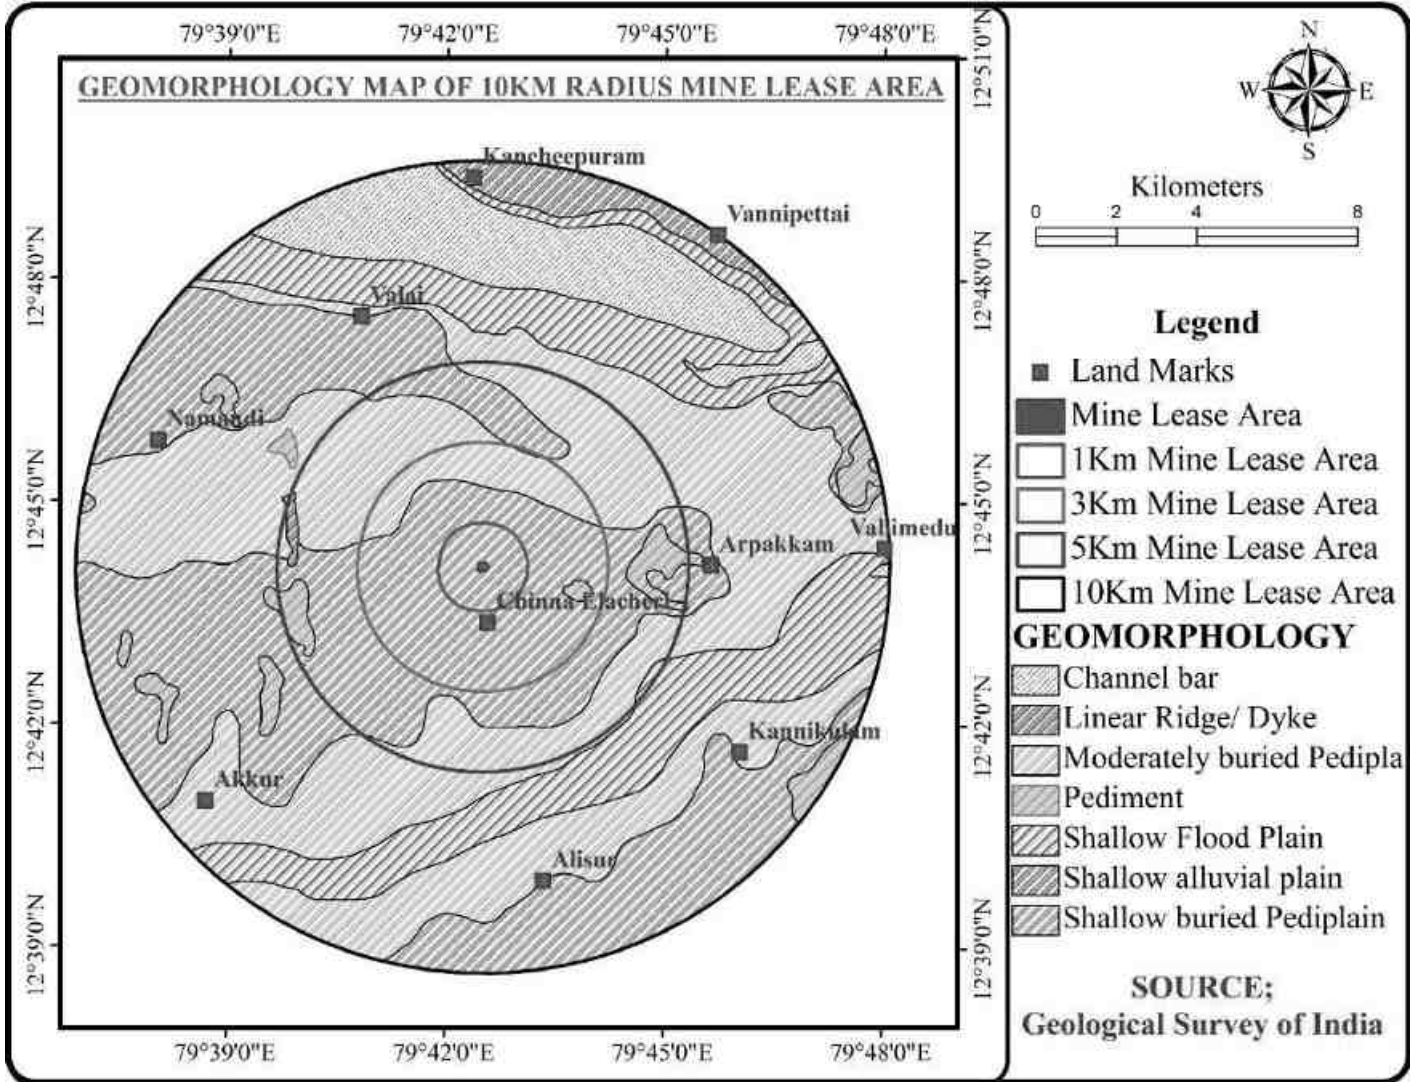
79°39'0"E
79°42'0"E
79°45'0"E
79°48'0"E

GEOMORPHOLOGY MAP OF 10KM RADIUS MINE LEASE AREA

12°51'0"N
12°48'0"N
12°45'0"N
12°42'0"N
12°39'0"N

Kancheepuram
Vannipettai
Valai
Namandi
Arpakkam
Vallimedu
Chinna Elacheri
Kannikulam
Akkur
Alisur

12°48'0"N
12°45'0"N
12°42'0"N
12°39'0"N

79°39'0"E
79°42'0"E
79°45'0"E
79°48'0"E

N
W
E
S

Kilometers
0 2 4 8

Legend
Land Marks
Mine Lease Area
1Km Mine Lease Area
3Km Mine Lease Area
5Km Mine Lease Area
10Km Mine Lease Area
GEOMORPHOLOGY
Channel bar
Linear Ridge/ Dyke
Moderately buried Pedipla
Pediment
Shallow Flood Plain
Shallow alluvial plain
Shallow buried Pediplain

SOURCE;
Geological Survey of India